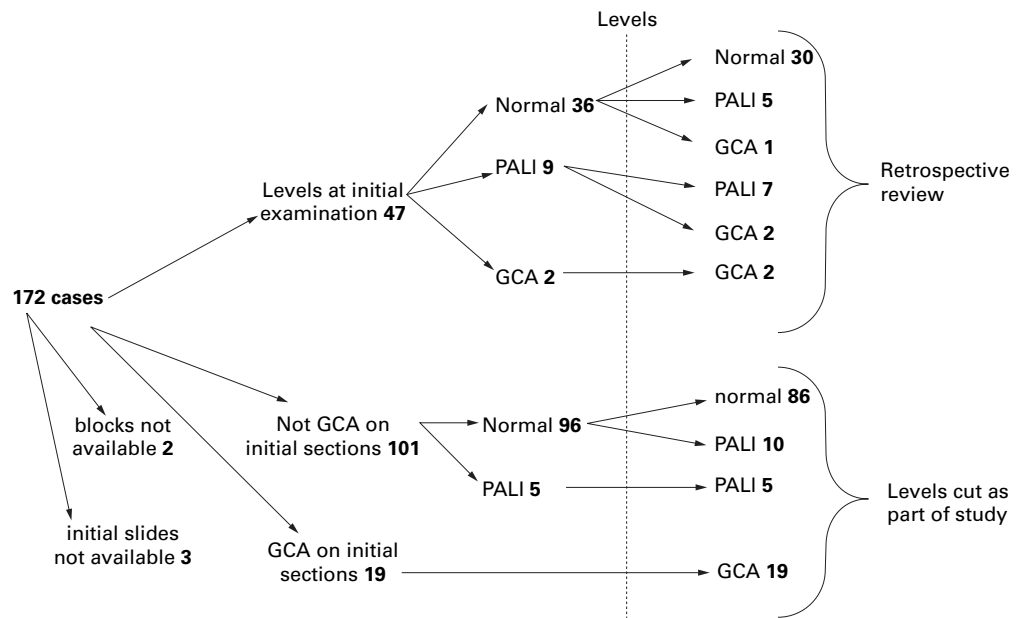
Levels

172 cases

Levels at initial examination 47

Normal 36

PALI 9

GCA 2

Normal 30

PALI 5

GCA 1

PALI 7

GCA 2

GCA 2

Retrospective review

blocks not available 2

initial slides not available 3

Not GCA on initial sections 101

GCA on initial sections 19

Normal 96

PALI 5

normal 86

PALI 10

PALI 5

GCA 19

Levels cut as part of study